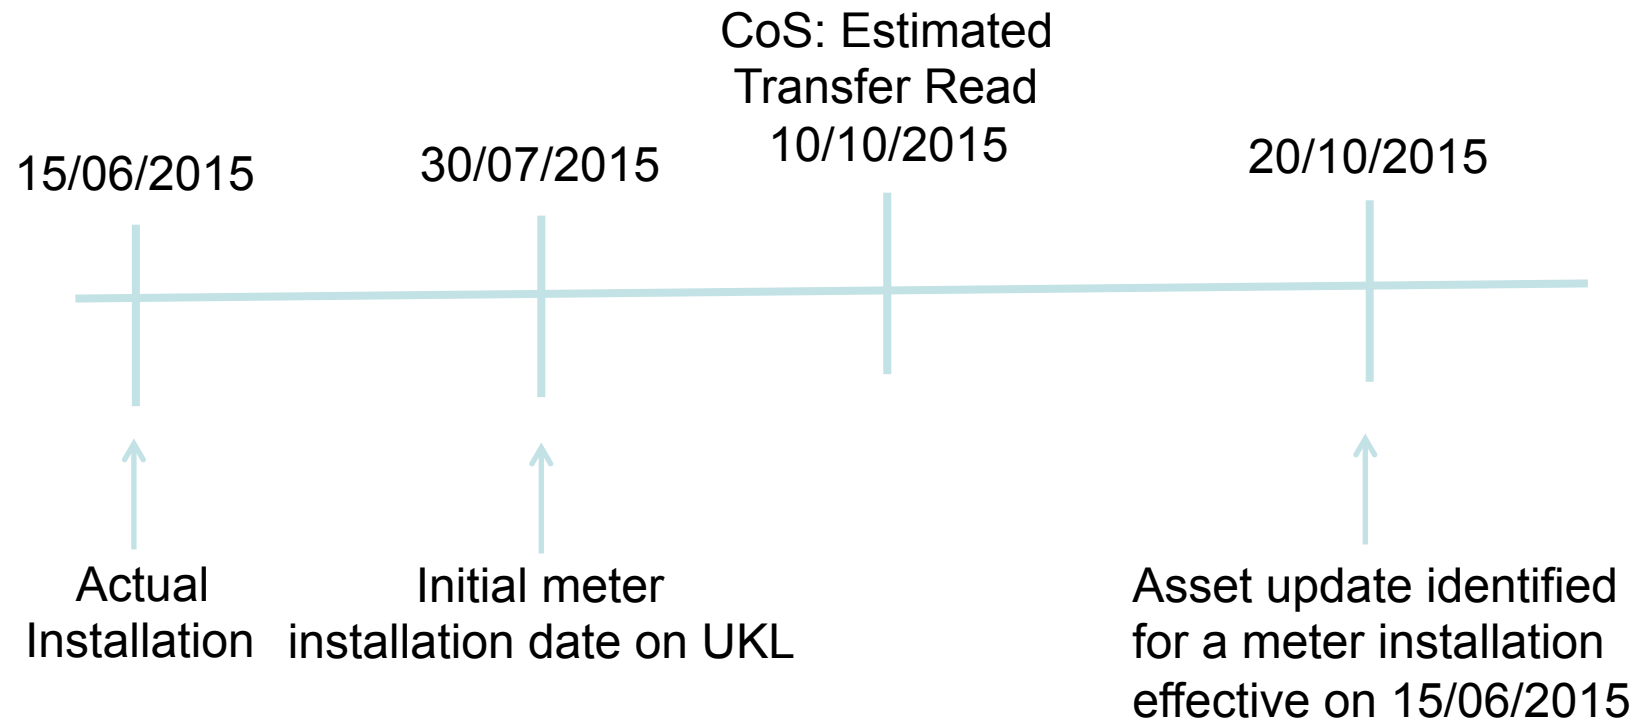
CoS: Estimated Transfer Read 10/10/2015

15/06/2015

30/07/2015

20/10/2015

Actual Installation

Initial meter installation date on UKL

Asset update identified for a meter installation effective on 15/06/2015